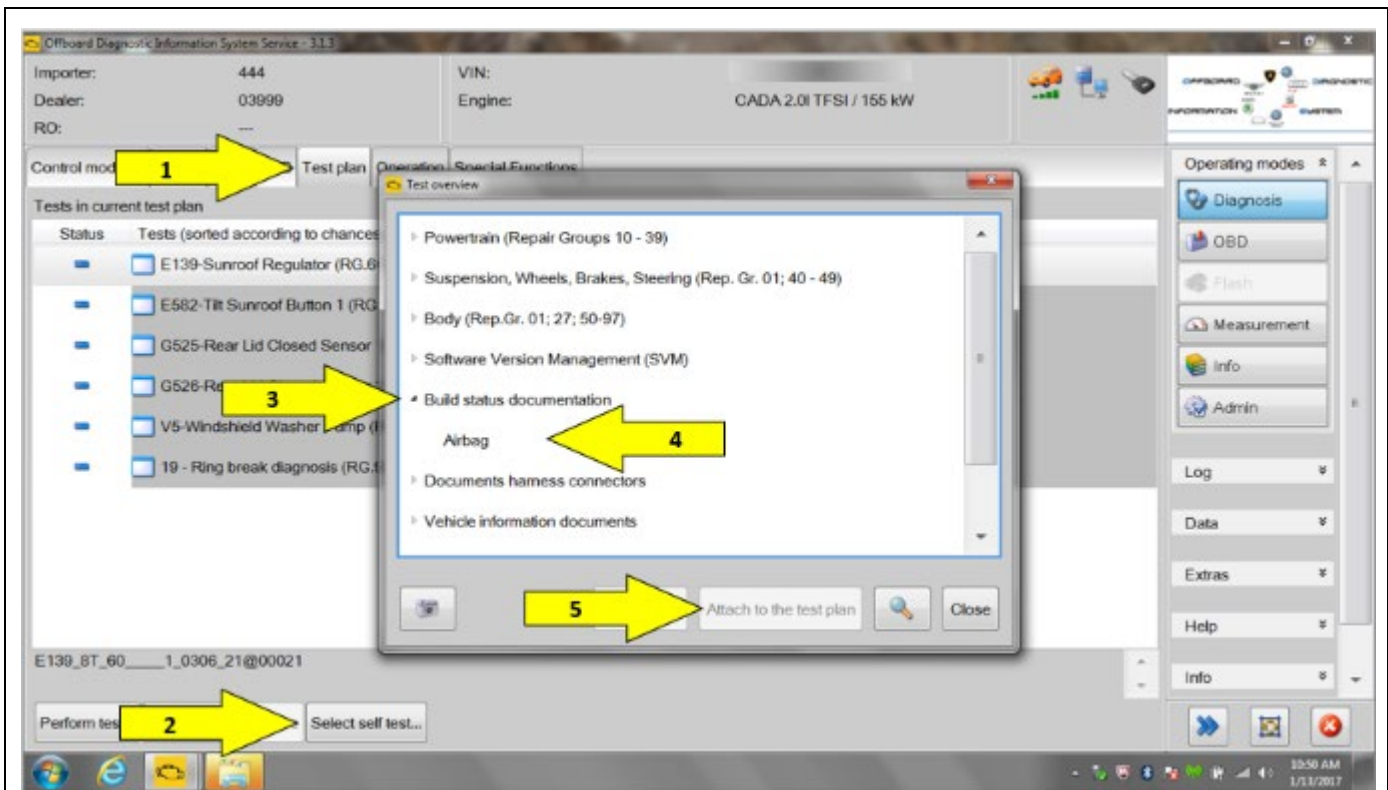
Offboard Diagnostic Information System Service - 3.1.3

Importer: 444
Dealer: 03999
RO: ---
VIN:
Engine: CADA 2.0l TFSI / 155 kW

OFFBOARD DIAGNOSTIC INFORMATION SYSTEM

Control mod 1 Test plan Operation Special Functions

Tests in current test plan
Status Tests (sorted according to chances
E139-Sunroof Regulator (RG.6
E582-Tilt Sunroof Button 1 (RG
G525-Rear Lid Closed Sensor
G526-Re 3
V5-Windshield Washer Pump (
19 - Ring break diagnosis (RG.

Test overview
Powertrain (Repair Groups 10 - 39)
Suspension, Wheels, Brakes, Steering (Rep. Gr. 01; 40 - 49)
Body (Rep.Gr. 01; 27; 50-97)
Software Version Management (SVM)
Build status documentation
Airbag 4
Documents harness connectors
Vehicle information documents

5 Attach to the test plan Close

E139_8T_60____1_0306_21@00021

Perform tes 2 Select self test...

Operating modes
Diagnosis
OBD
Flash
Measurement
Info
Admin
Log
Data
Extras
Help
Info

10:50 AM
1/11/2017